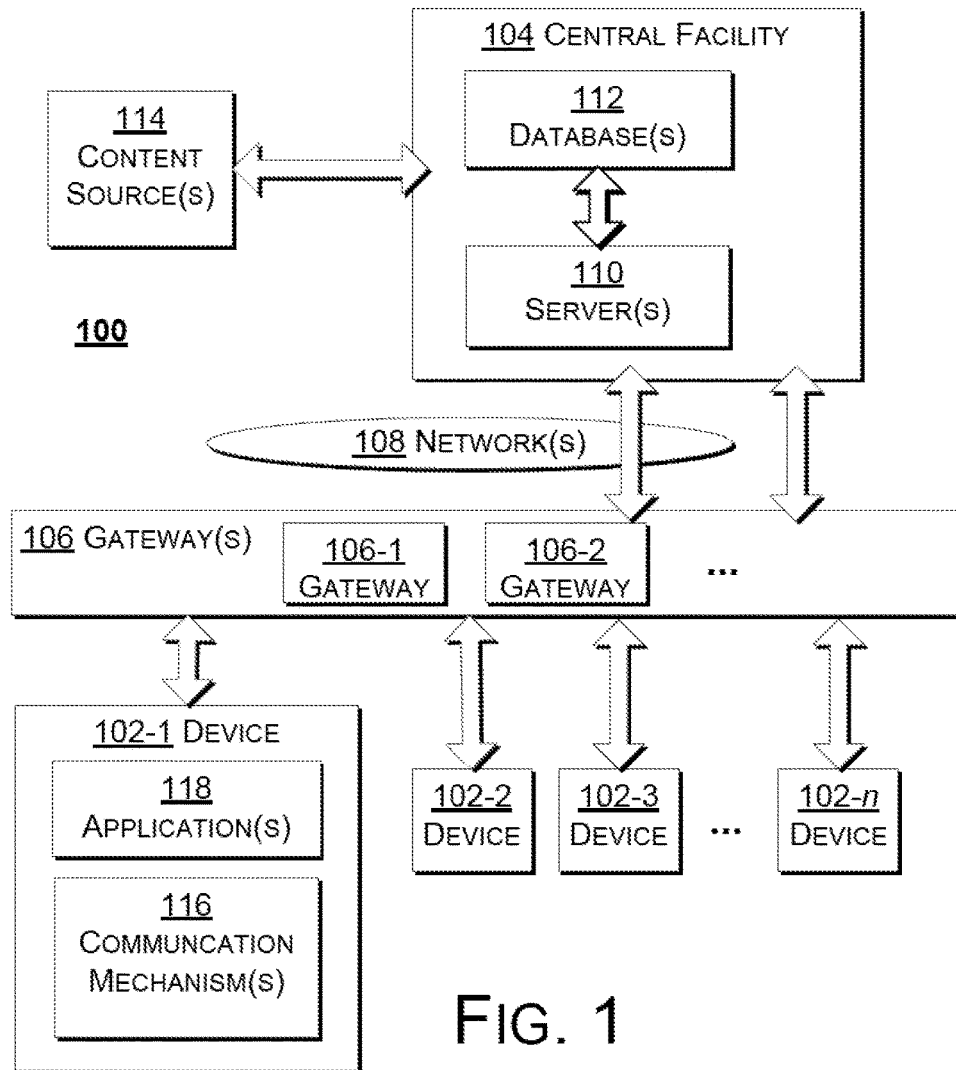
104 Central Facility

112 Database(s)

110 Server(s)

114 Content Source(s)

100

108 Network(s)

106 Gateway(s)

106-1 Gateway

106-2 Gateway

...

102-1 Device

118 Application(s)

116 Communcation Mechanism(s)

102-2 Device

102-3 Device

...

102-$n$ Device

Fig. 1